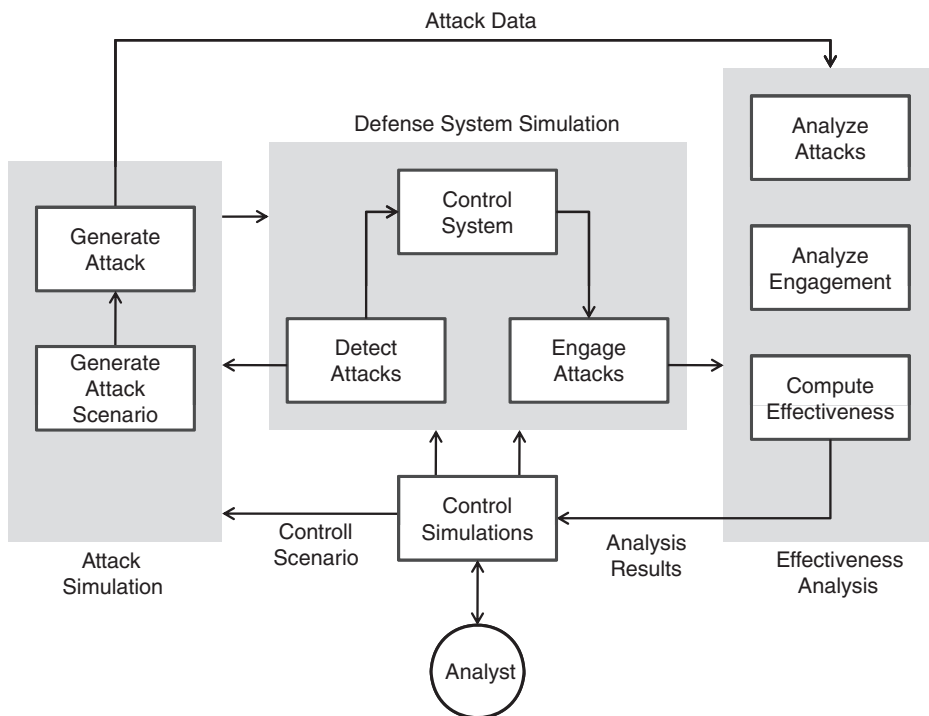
Attack Data

Defense System Simulation

Generate Attack

Generate Attack Scenario

Control System

Detect Attacks

Engage Attacks

Analyze Attacks

Analyze Engagement

Compute Effectiveness

Control Simulations

Controll Scenario

Analysis Results

Attack Simulation

Effectiveness Analysis

Analyst